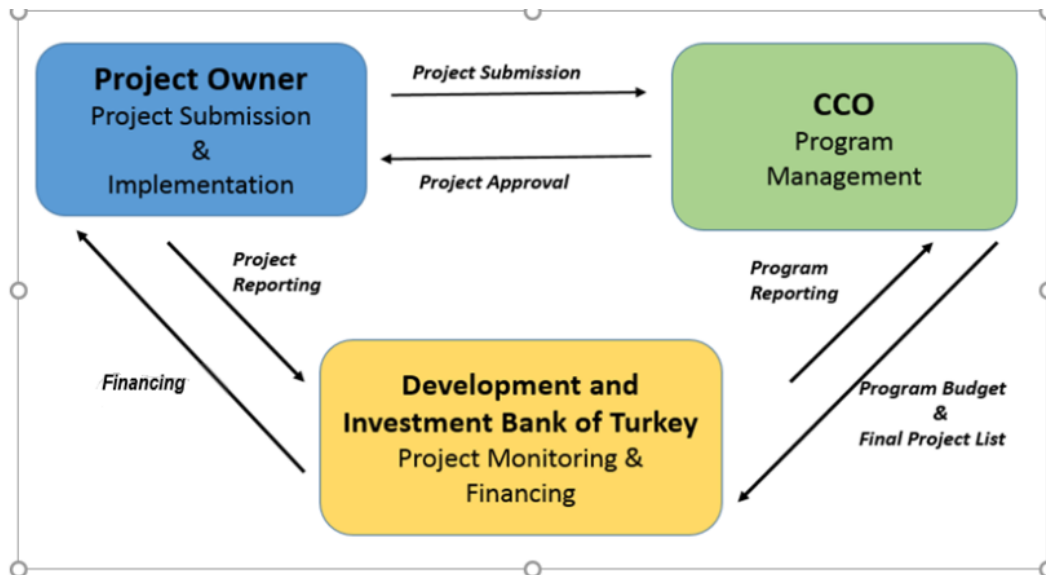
Project Owner
Project Submission
&
Implementation

Project Submission

Project Approval

CCO
Program
Management

Project Reporting

Financing

Program Reporting

Program Budget
&
Final Project List

Development and Investment Bank of Turkey
Project Monitoring &
Financing